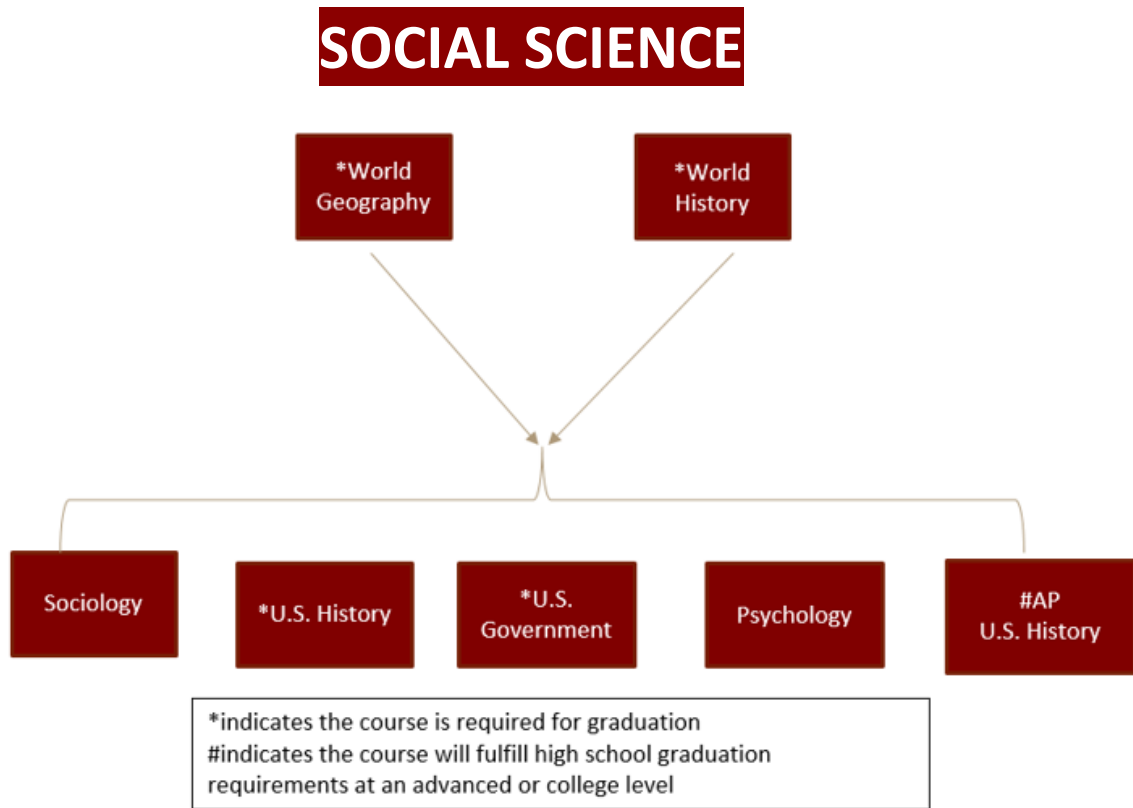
SOCIAL SCIENCE

*World Geography

*World History

Sociology

*U.S. History

*U.S. Government

Psychology

#AP U.S. History

*indicates the course is required for graduation
#indicates the course will fulfill high school graduation requirements at an advanced or college level